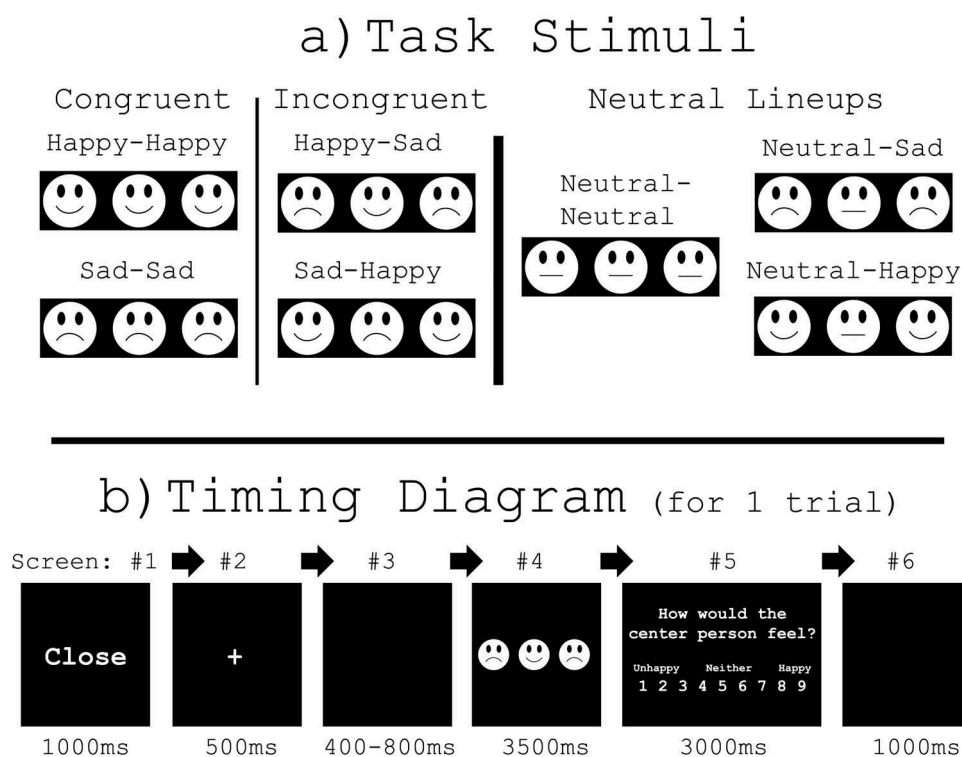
a) Task Stimuli

Congruent
Happy-Happy
Sad-Sad

Incongruent
Happy-Sad
Sad-Happy

Neutral Lineups
Neutral-Neutral
Neutral-Sad
Neutral-Happy

b) Timing Diagram (for 1 trial)

Screen: #1 #2 #3 #4 #5 #6

Close

+

How would the center person feel?
Unhappy Neither Happy
1 2 3 4 5 6 7 8 9

1000ms 500ms 400-800ms 3500ms 3000ms 1000ms